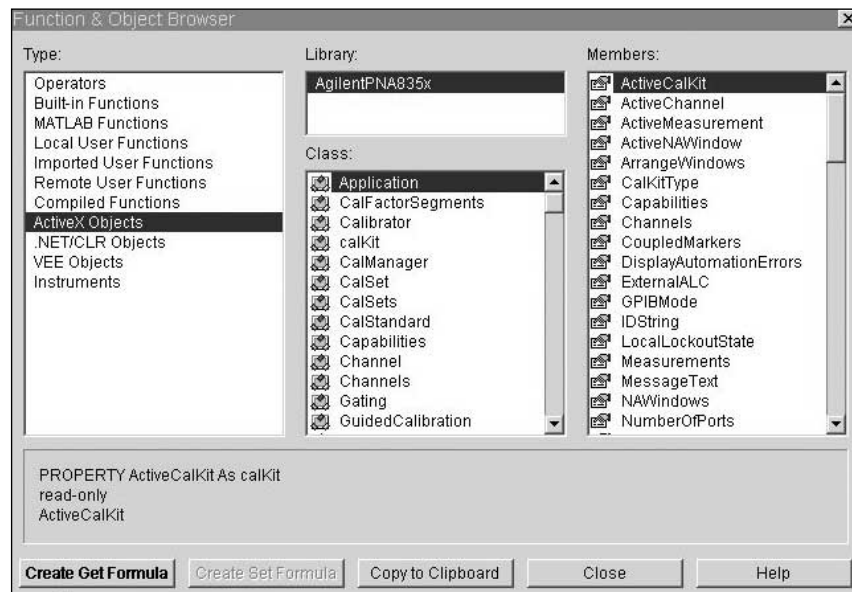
Function & Object Browser

Type:
Operators
Built-in Functions
MATLAB Functions
Local User Functions
Imported User Functions
Remote User Functions
Compiled Functions
ActiveX Objects
.NET/CLR Objects
VEE Objects
Instruments

Library:
AgilentPNA835x

Class:
Application
CalFactorSegments
Calibrator
calKit
CalManager
CalSet
CalSets
CalStandard
Capabilities
Channel
Channels
Gating
GuidedCalibration

Members:
ActiveCalKit
ActiveChannel
ActiveMeasurement
ActiveNAWindow
ArrangeWindows
CalKitType
Capabilities
Channels
CoupledMarkers
DisplayAutomationErrors
ExternalALC
GPIBMode
IDString
LocalLockoutState
Measurements
MessageText
NAWindows
NumberOfPorts

PROPERTY ActiveCalKit As calKit
read-only
ActiveCalKit

Create Get Formula | Create Set Formula | Copy to Clipboard | Close | Help